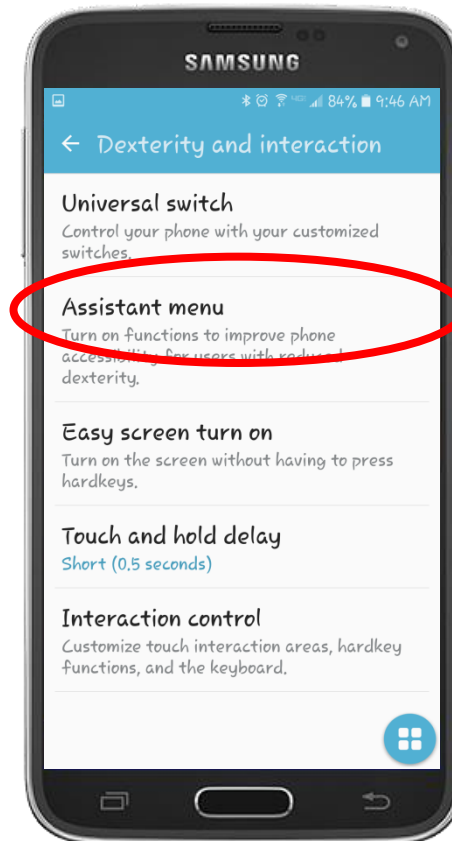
SAMSUNG

84% 9:46 AM

Dexterity and interaction

Universal switch
Control your phone with your customized switches.

Assistant menu
Turn on functions to improve phone accessibility for users with reduced dexterity.

Easy screen turn on
Turn on the screen without having to press hardkeys.

Touch and hold delay
Short (0.5 seconds)

Interaction control
Customize touch interaction areas, hardkey functions, and the keyboard.